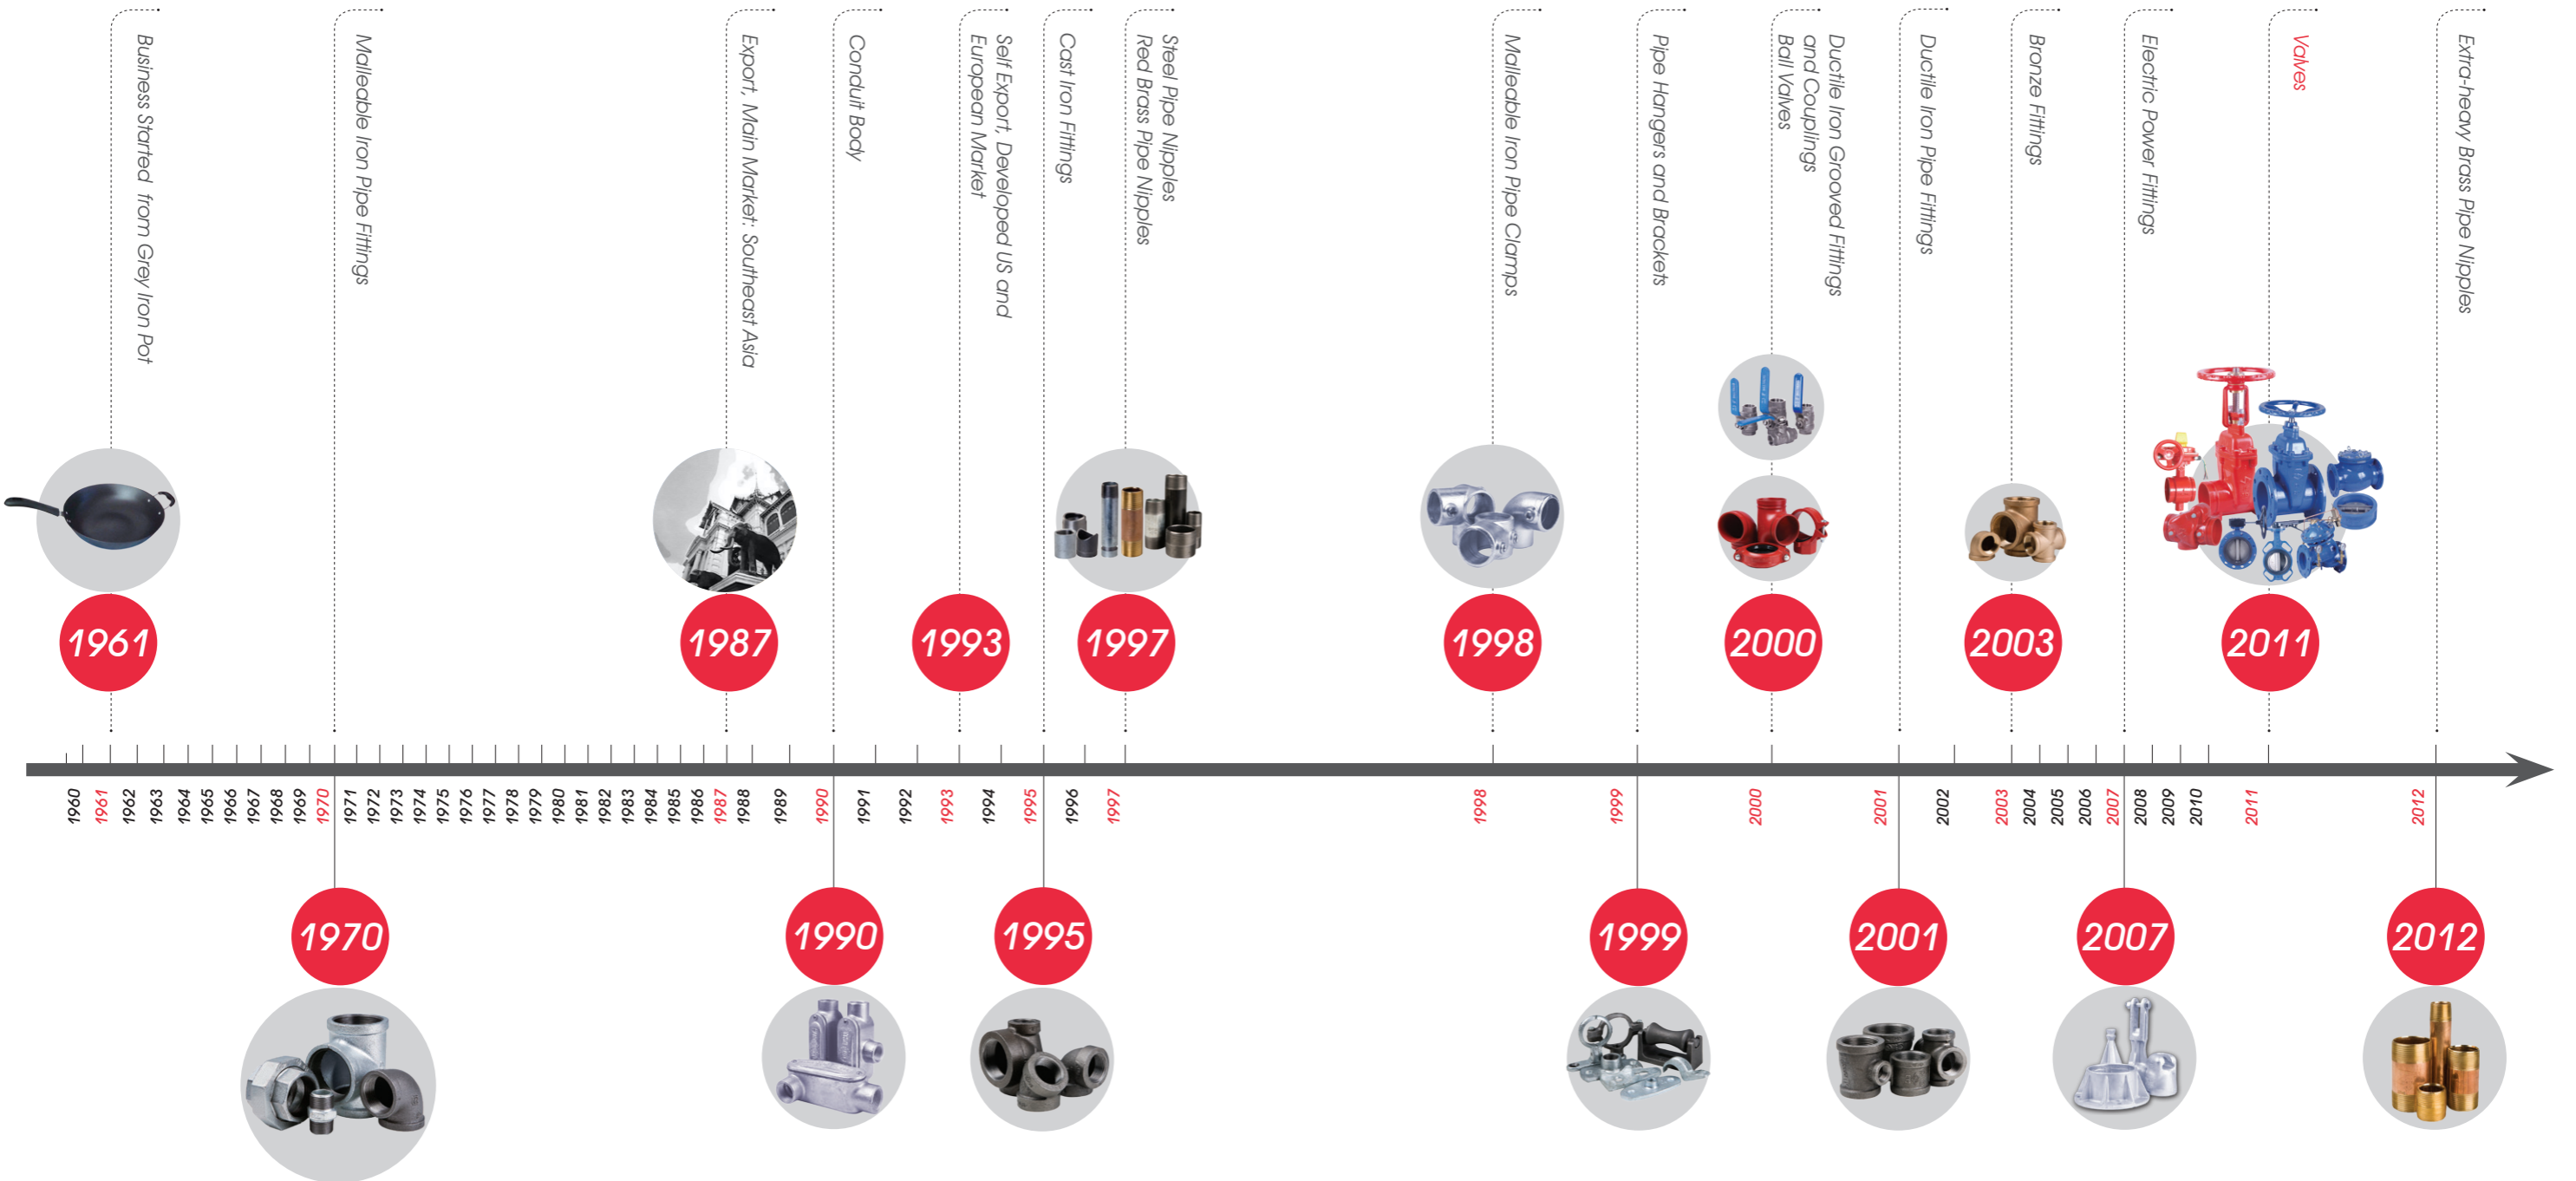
Business Started from Grey Iron Pot

Malleable Iron Pipe Fittings

Export, Main Market: Southeast Asia

Conduit Body

Self Export, Developed US and European Market

Cast Iron Fittings

Steel Pipe Nipples
Red Brass Pipe Nipples

Malleable Iron Pipe Clamps

Pipe Hangers and Brackets

Ductile Iron Grooved Fittings and Couplings
Ball Valves

Ductile Iron Pipe Fittings

Bronze Fittings

Electric Power Fittings

Valves

Extra-heavy Brass Pipe Nipples

1961

1987

1993

1997

1998

2000

2003

2011

1960 1961 1962 1963 1964 1965 1966 1967 1968 1969 1970 1971 1972 1973 1974 1975 1976 1977 1978 1979 1980 1981 1982 1983 1984 1985 1986 1987 1988 1989 1990 1991 1992 1993 1994 1995 1996 1997 1998 1999 2000 2001 2002 2003 2004 2005 2006 2007 2008 2009 2010 2011 2012

1970

1990

1995

1999

2001

2007

2012